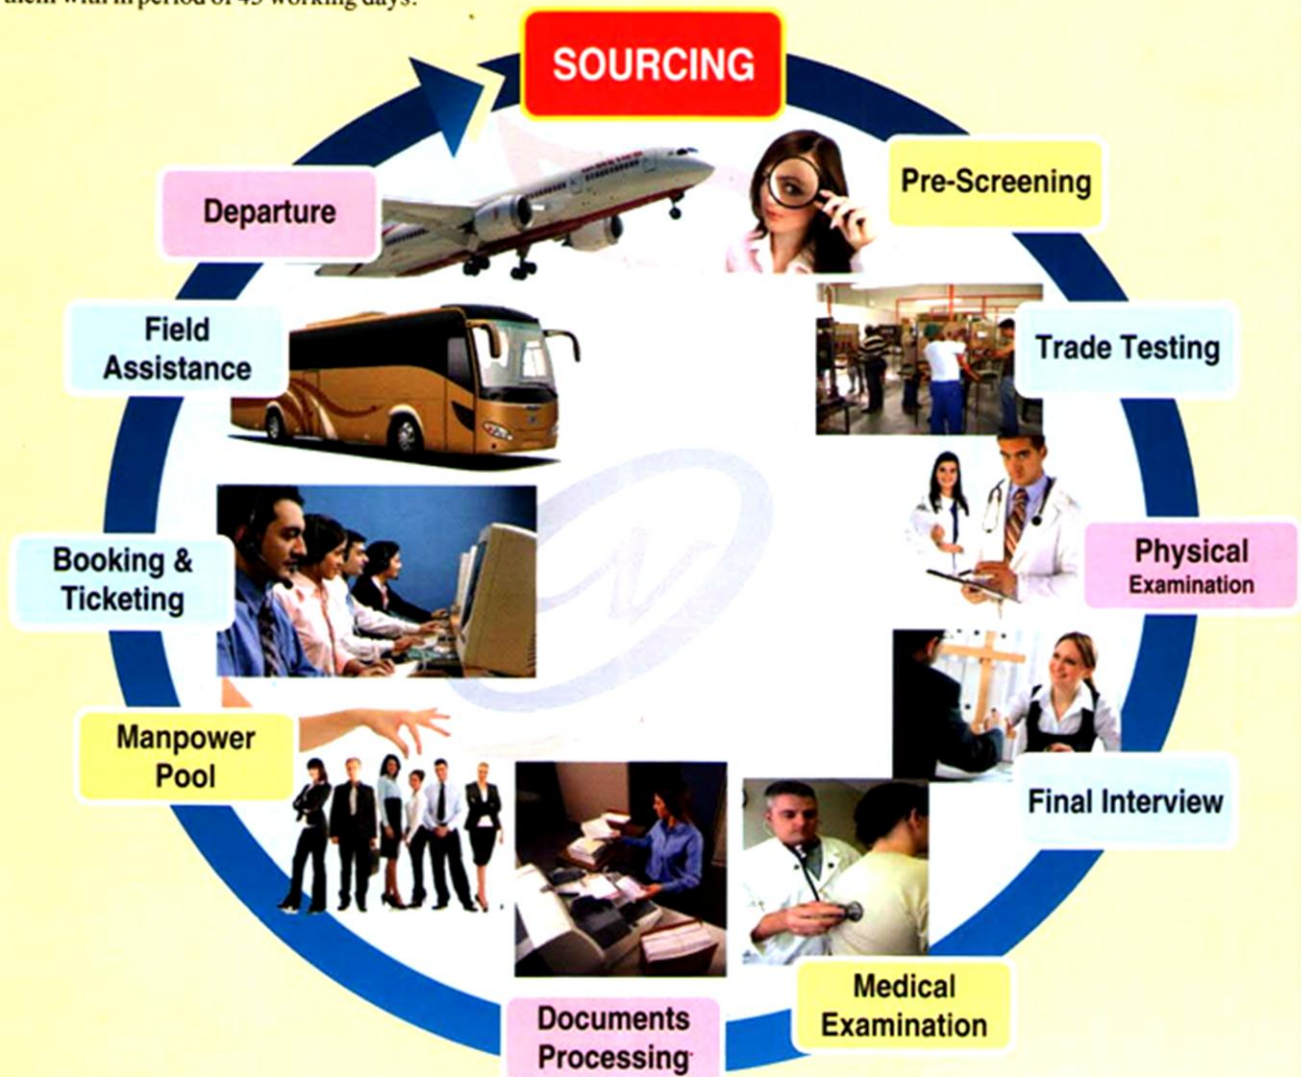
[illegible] within period of 45 working days.

SOURCING

Pre-Screening

Trade Testing

Physical Examination

Final Interview

Medical Examination

Documents Processing

Manpower Pool

Booking & Ticketing

Field Assistance

Departure